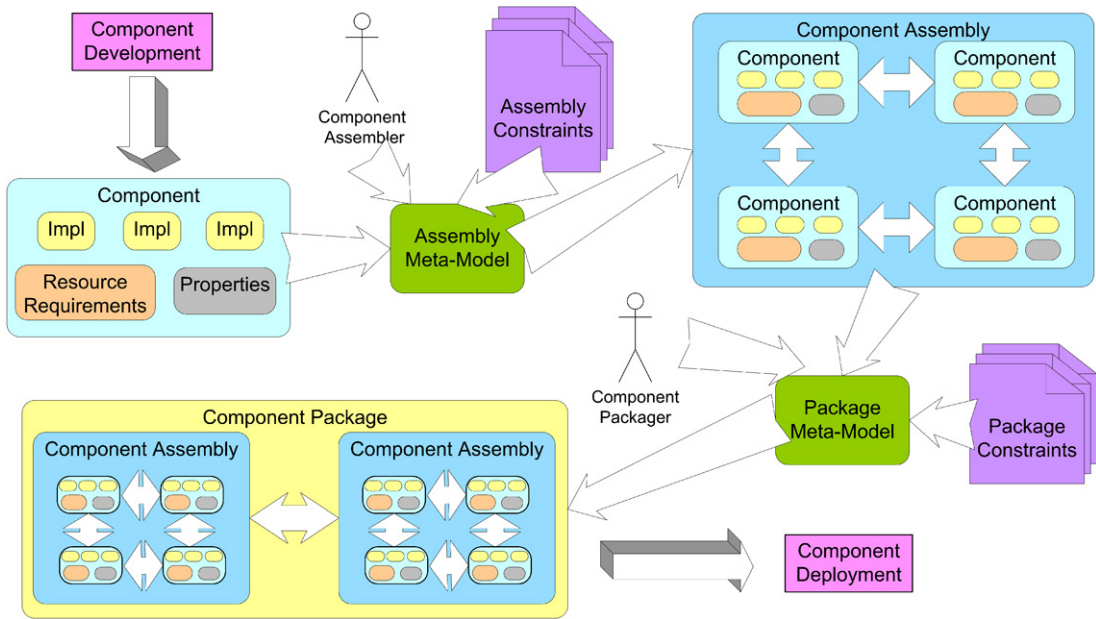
Component Development

Component
Impl
Impl
Impl
Resource Requirements
Properties

Component Assembler

Assembly Constraints

Assembly Meta-Model

Component Assembly
Component
Component
Component
Component

Component Packager

Package Meta-Model

Package Constraints

Component Package
Component Assembly
Component Assembly

Component Deployment